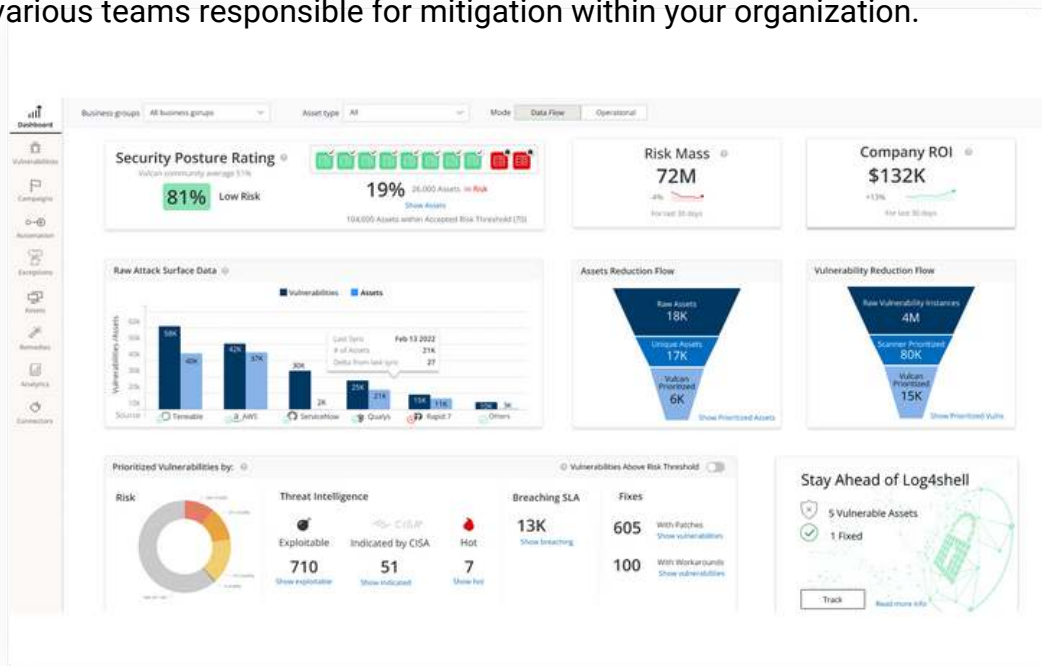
various teams responsible for mitigation within your organization.

Dashboard
Vulnerabilities
Campaigns
Automation
Exceptions
Assets
Remedies
Analytics
Connectors

Business groups All business groups
Asset type All
Mode Data Flow Operational

Security Posture Rating
Vulcan community average 51%
81% Low Risk
19% 26,000 Assets in Risk
Show Assets
104,000 Assets within Accepted Risk Threshold (70)

Risk Mass
72M
-4%
For last 30 days

Company ROI
$132K
+13%
For last 30 days

Raw Attack Surface Data
Vulnerabilities Assets
Vulnerabilities /Assets
60k
50k
40k
30k
20k
10k
58K 40K 42K 37K 30K 2K 25K 21K 15K 11K 10K 3K
Last Sync Feb 13 2022
# of Assets 21K
Delta from last sync 27
Source Tenable AWS ServiceNow Qualys Rapid 7 Others

Assets Reduction Flow
Raw Assets
18K
Unique Assets
17K
Vulcan Prioritized
6K
Show Prioritized Assets

Vulnerability Reduction Flow
Raw Vulnerability Instances
4M
Scanner Prioritized
80K
Vulcan Prioritized
15K
Show Prioritized Vulns

Prioritized Vulnerabilities by:
Vulnerabilities Above Risk Threshold
Risk
Threat Intelligence
Exploitable
710
Show exploitable
CISA
Indicated by CISA
51
Show indicated
Hot
7
Show hot
Breaching SLA
13K
Show breaching
Fixes
605 With Patches
Show vulnerabilities
100 With Workarounds
Show vulnerabilities

Stay Ahead of Log4shell
5 Vulnerable Assets
1 Fixed
Track
Read more info